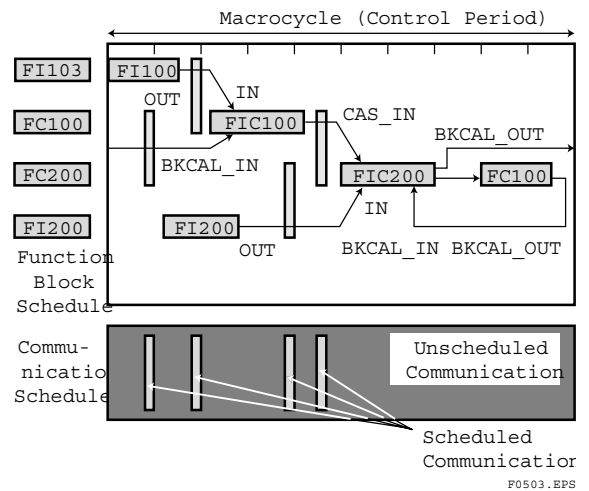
Macrocycle (Control Period)

FI103
FC100
FC200
FI200

FI100
OUT
IN
FIC100
CAS_IN
BKCAL_OUT
BKCAL_IN
FIC200
FC100
FI200
IN
OUT
BKCAL_IN BKCAL_OUT

Function Block Schedule

Communication Schedule

Unscheduled Communication

Scheduled Communication

F0503.EPS